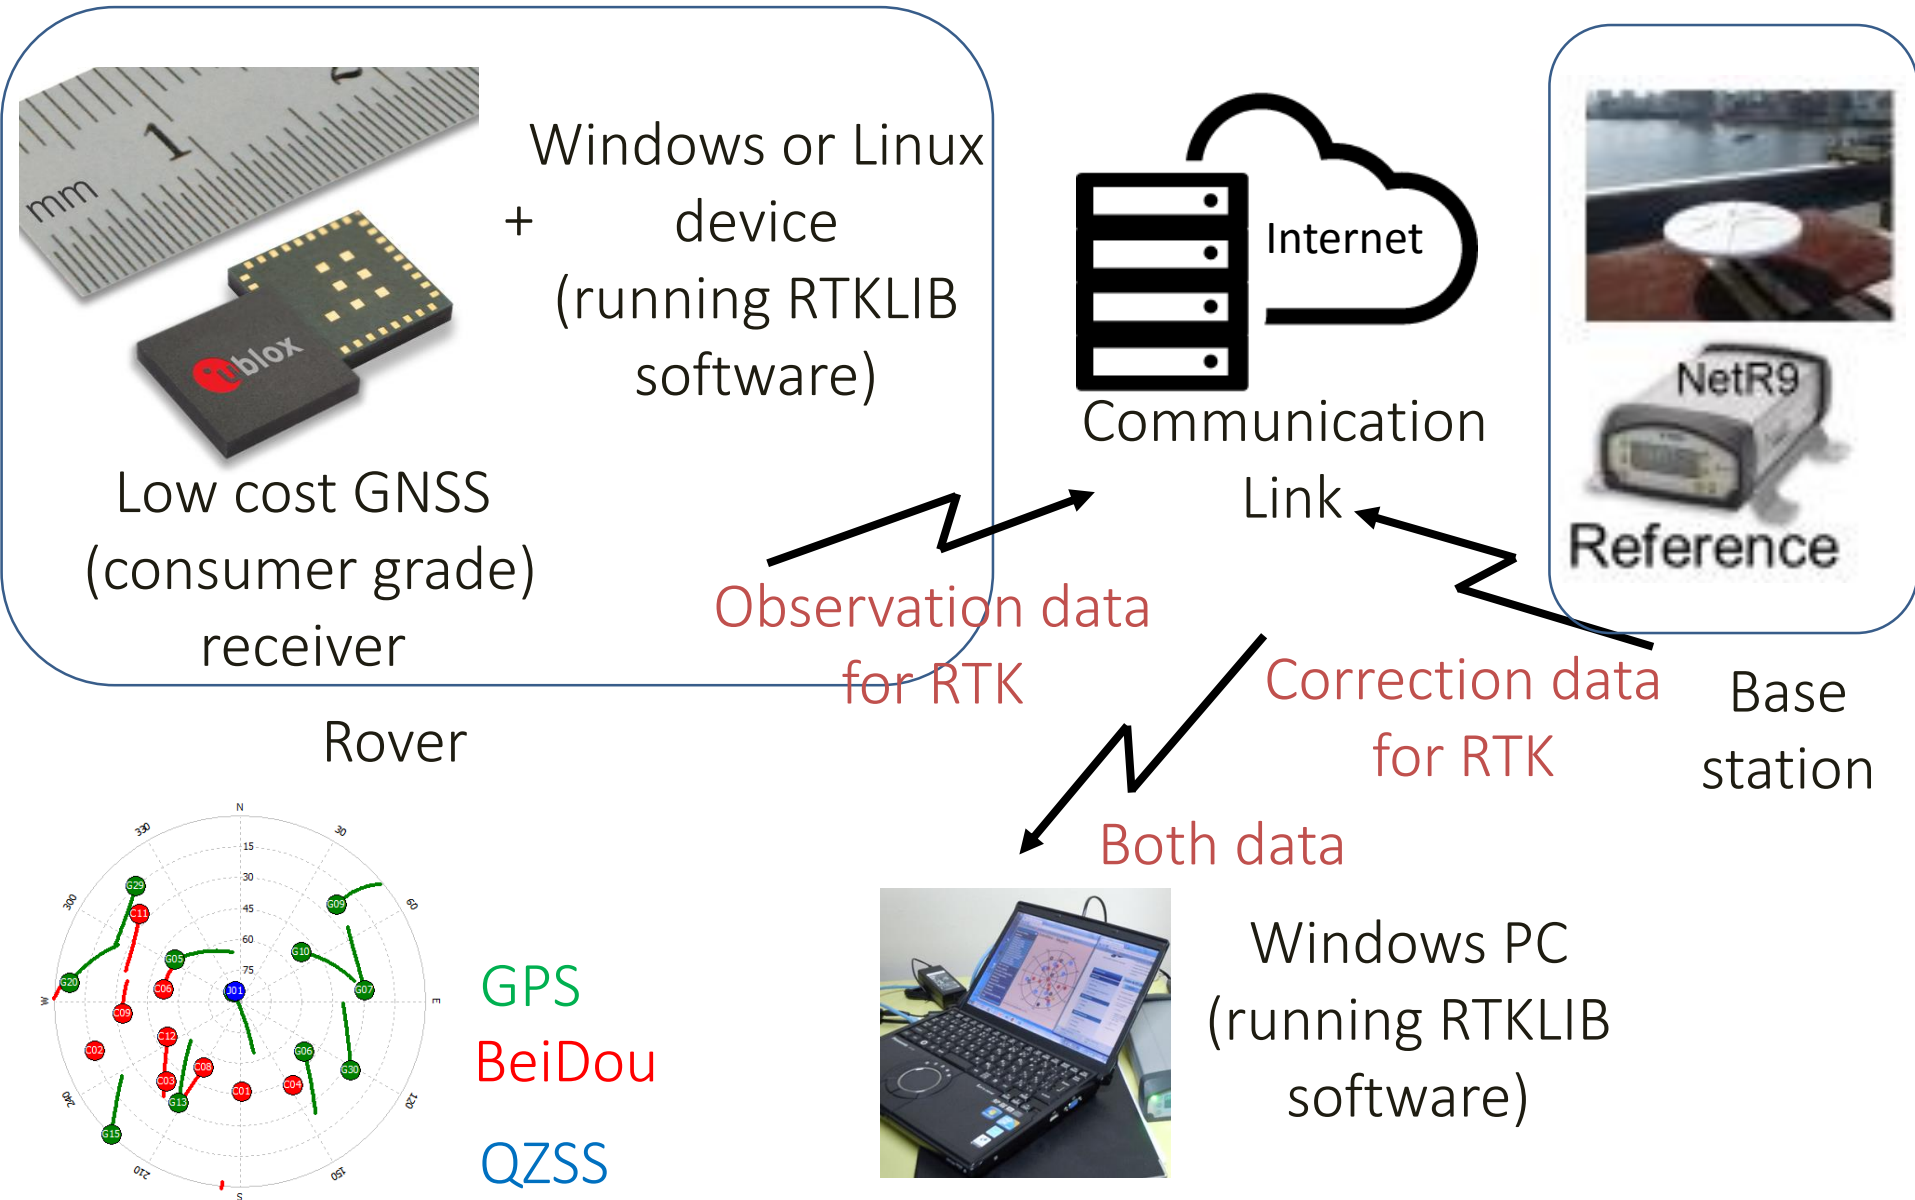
mm 1 2

blox

+ Windows or Linux device (running RTKLIB software)

Low cost GNSS (consumer grade) receiver

Rover

Internet

Communication Link

NetR9

Reference

Observation data for RTK

Correction data for RTK

Base station

Both data

N 15 30 45 60 75 330 30 300 60 W E 240 120 210 150 S

G29 C11 G09 G05 G10 G20 C06 J01 G07 C09 C12 G06 C02 C08 G30 C03 C01 C04 G13 G15

GPS

BeiDou

QZSS

Windows PC (running RTKLIB software)